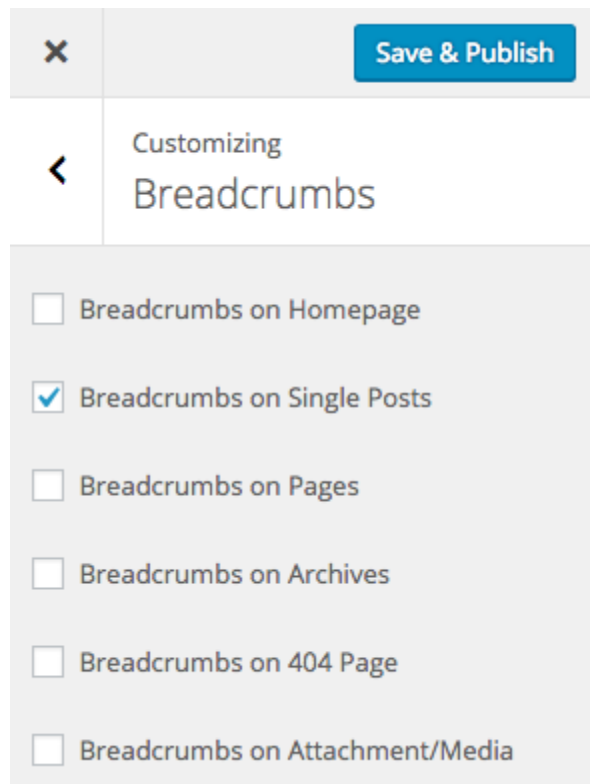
×
Save & Publish

<
Customizing
Breadcrumbs

Breadcrumbs on Homepage

Breadcrumbs on Single Posts

Breadcrumbs on Pages

Breadcrumbs on Archives

Breadcrumbs on 404 Page

Breadcrumbs on Attachment/Media